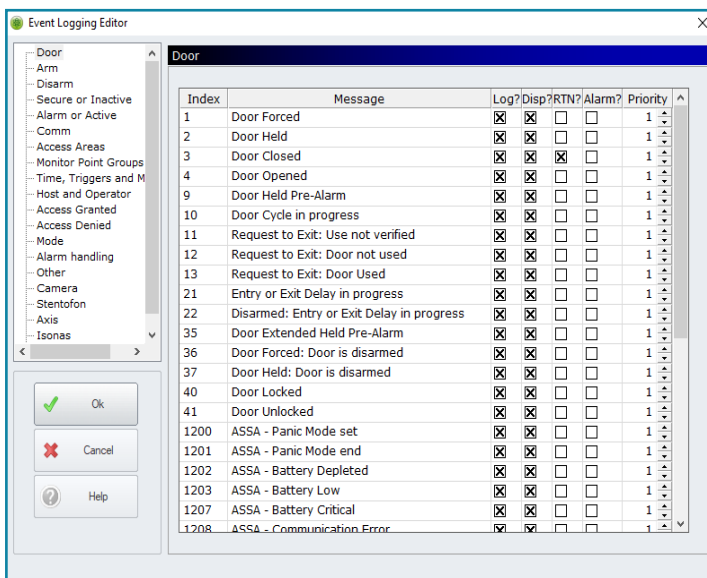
Event Logging Editor

Door
Arm
Disarm
Secure or Inactive
Alarm or Active
Comm
Access Areas
Monitor Point Groups
Time, Triggers and M
Host and Operator
Access Granted
Access Denied
Mode
Alarm handling
Other
Camera
Stentofon
Axis
Isonas

Ok
Cancel
Help

Door

| Index | Message | Log? | Disp? | RTN? | Alarm? | Priority |
|---|---|---|---|---|---|---|
| 1 | Door Forced | ☒ | ☒ | ☐ | ☐ | 1 |
| 2 | Door Held | ☒ | ☒ | ☐ | ☐ | 1 |
| 3 | Door Closed | ☒ | ☒ | ☒ | ☐ | 1 |
| 4 | Door Opened | ☒ | ☒ | ☐ | ☐ | 1 |
| 9 | Door Held Pre-Alarm | ☒ | ☒ | ☐ | ☐ | 1 |
| 10 | Door Cycle in progress | ☒ | ☒ | ☐ | ☐ | 1 |
| 11 | Request to Exit: Use not verified | ☒ | ☒ | ☐ | ☐ | 1 |
| 12 | Request to Exit: Door not used | ☒ | ☒ | ☐ | ☐ | 1 |
| 13 | Request to Exit: Door Used | ☒ | ☒ | ☐ | ☐ | 1 |
| 21 | Entry or Exit Delay in progress | ☒ | ☒ | ☐ | ☐ | 1 |
| 22 | Disarmed: Entry or Exit Delay in progress | ☒ | ☒ | ☐ | ☐ | 1 |
| 35 | Door Extended Held Pre-Alarm | ☒ | ☒ | ☐ | ☐ | 1 |
| 36 | Door Forced: Door is disarmed | ☒ | ☒ | ☐ | ☐ | 1 |
| 37 | Door Held: Door is disarmed | ☒ | ☒ | ☐ | ☐ | 1 |
| 40 | Door Locked | ☒ | ☒ | ☐ | ☐ | 1 |
| 41 | Door Unlocked | ☒ | ☒ | ☐ | ☐ | 1 |
| 1200 | ASSA - Panic Mode set | ☒ | ☒ | ☐ | ☐ | 1 |
| 1201 | ASSA - Panic Mode end | ☒ | ☒ | ☐ | ☐ | 1 |
| 1202 | ASSA - Battery Depleted | ☒ | ☒ | ☐ | ☐ | 1 |
| 1203 | ASSA - Battery Low | ☒ | ☒ | ☐ | ☐ | 1 |
| 1207 | ASSA - Battery Critical | ☒ | ☒ | ☐ | ☐ | 1 |
| 1208 | ASSA - Communication Error | ☒ | ☒ | ☐ | ☐ | 1 |